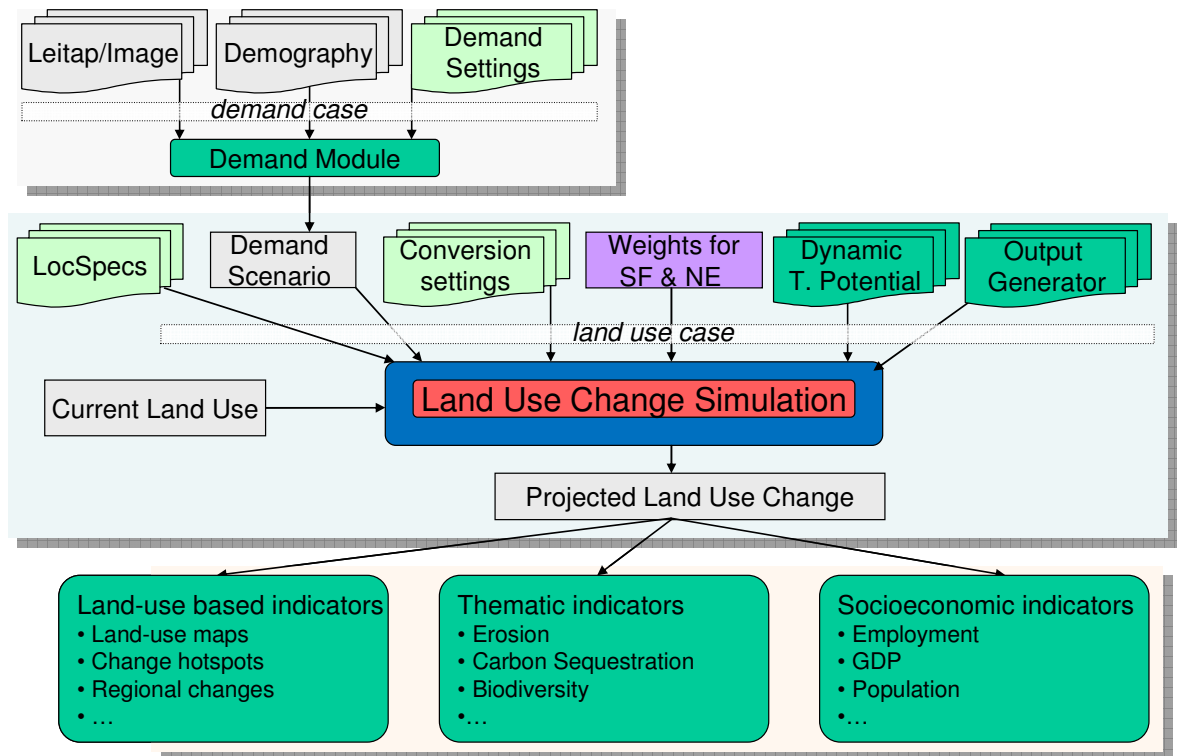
Leitap/Image

Demography

Demand Settings

demand case

Demand Module

LocSpecs

Demand Scenario

Conversion settings

Weights for SF & NE

Dynamic T. Potential

Output Generator

land use case

Current Land Use

Land Use Change Simulation

Projected Land Use Change

Land-use based indicators
• Land-use maps
• Change hotspots
• Regional changes
• …

Thematic indicators
• Erosion
• Carbon Sequestration
• Biodiversity
•…

Socioeconomic indicators
• Employment
• GDP
• Population
•…